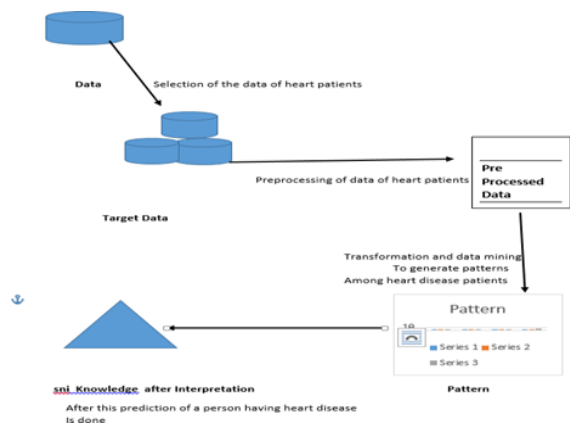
Data

Selection of the data of heart patients

Target Data

Preprocessing of data of heart patients

Pre Processed Data

Transformation and data mining To generate patterns Among heart disease patients

Pattern

10

Series 1 Series 2

Series 3

Pattern

sni_Knowledge after Interpretation

After this prediction of a person having heart disease Is done